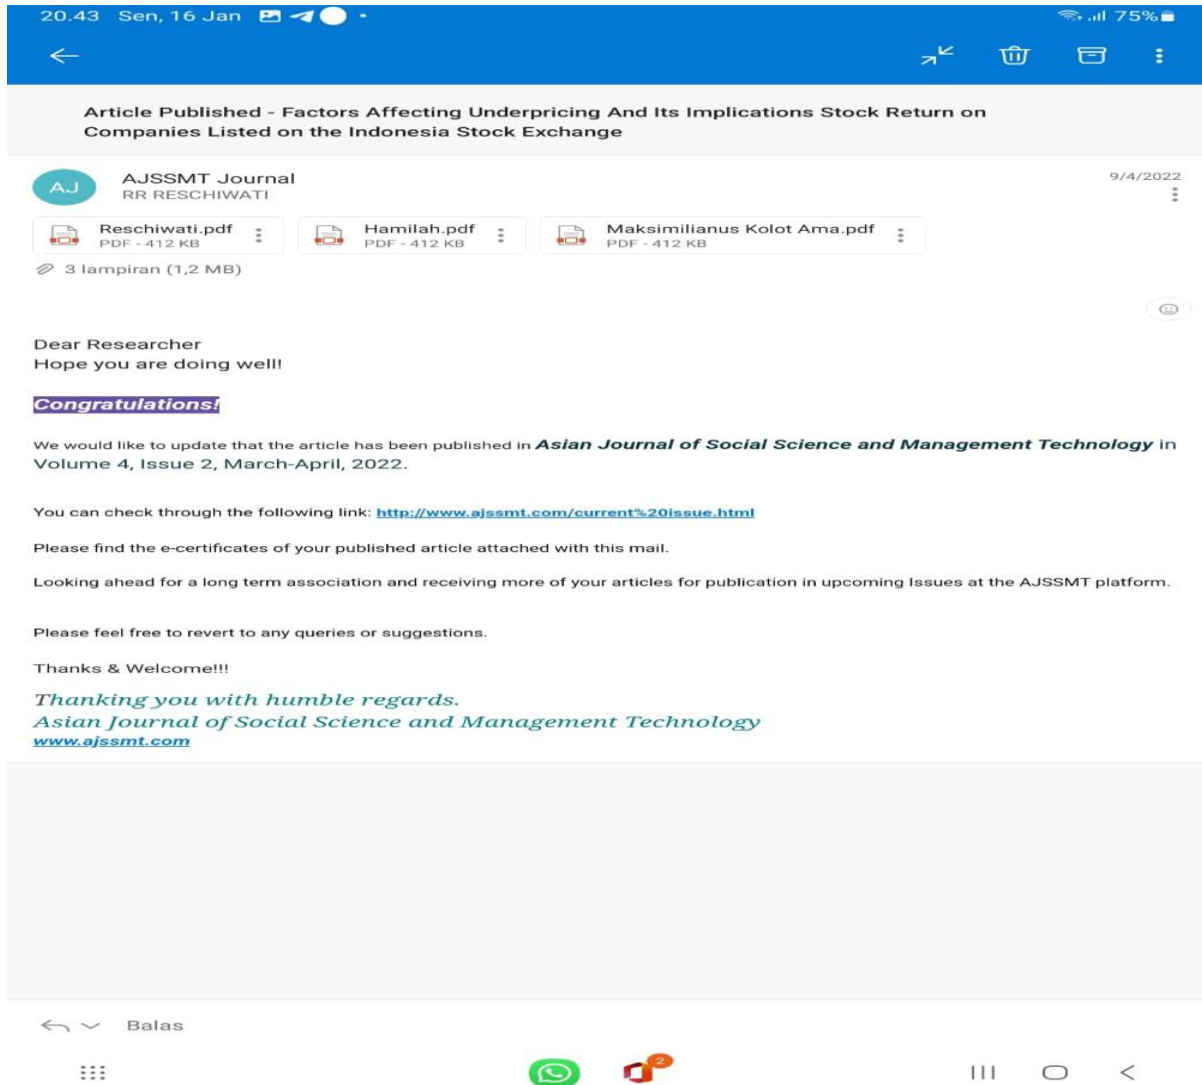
20.43 Sen, 16 Jan

75%

Article Published - Factors Affecting Underpricing And Its Implications Stock Return on Companies Listed on the Indonesia Stock Exchange

AJ

AJSSMT Journal
RR RESCHIWATI

9/4/2022

Reschiwati.pdf
PDF - 412 KB

Hamilah.pdf
PDF - 412 KB

Maksimilianus Kolot Ama.pdf
PDF - 412 KB

3 lampiran (1,2 MB)

Dear Researcher
Hope you are doing well!

Congratulations!

We would like to update that the article has been published in *Asian Journal of Social Science and Management Technology* in Volume 4, Issue 2, March-April, 2022.

You can check through the following link: http://www.ajssmt.com/current%20issue.html

Please find the e-certificates of your published article attached with this mail.

Looking ahead for a long term association and receiving more of your articles for publication in upcoming Issues at the AJSSMT platform.

Please feel free to revert to any queries or suggestions.

Thanks & Welcome!!!

Thanking you with humble regards.
Asian Journal of Social Science and Management Technology
www.ajssmt.com

Balas

2